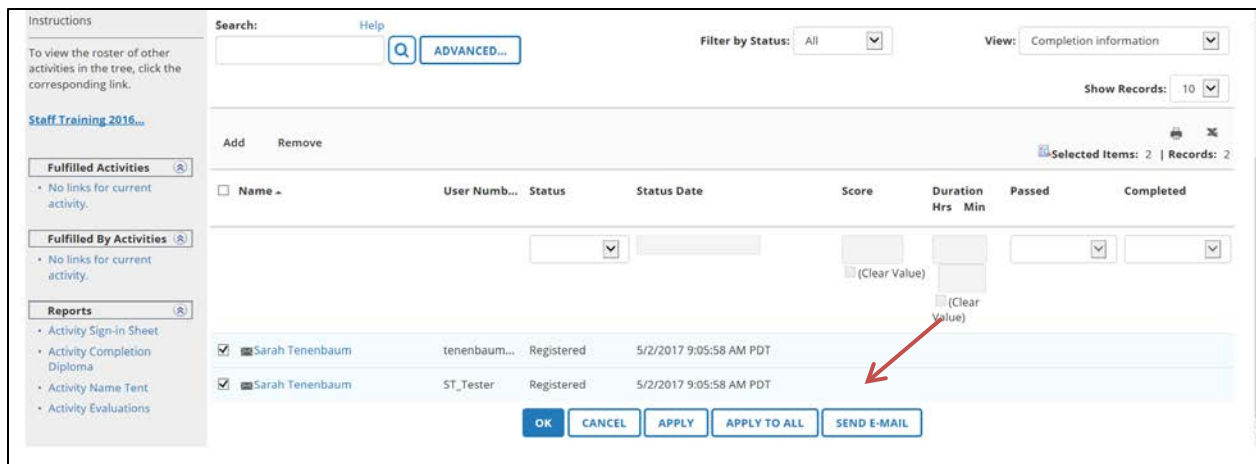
Instructions

To view the roster of other activities in the tree, click the corresponding link.

Staff Training 2016...

Fulfilled Activities

• No links for current activity.

Fulfilled By Activities

• No links for current activity.

Reports

• Activity Sign-in Sheet
• Activity Completion Diploma
• Activity Name Tent
• Activity Evaluations

Search: Help

ADVANCED...

Filter by Status: All

View: Completion information

Show Records: 10

Add Remove

Selected Items: 2 | Records: 2

| Name | User Numb... | Status | Status Date | Score | Duration Hrs Min | Passed | Completed |
|---|---|---|---|---|---|---|---|
| | | | | (Clear Value) | (Clear Value) | | |
| Sarah Tenenbaum | tenenbaum... | Registered | 5/2/2017 9:05:58 AM PDT | | | | |
| Sarah Tenenbaum | ST_Tester | Registered | 5/2/2017 9:05:58 AM PDT | | | | |

OK CANCEL APPLY APPLY TO ALL SEND E-MAIL